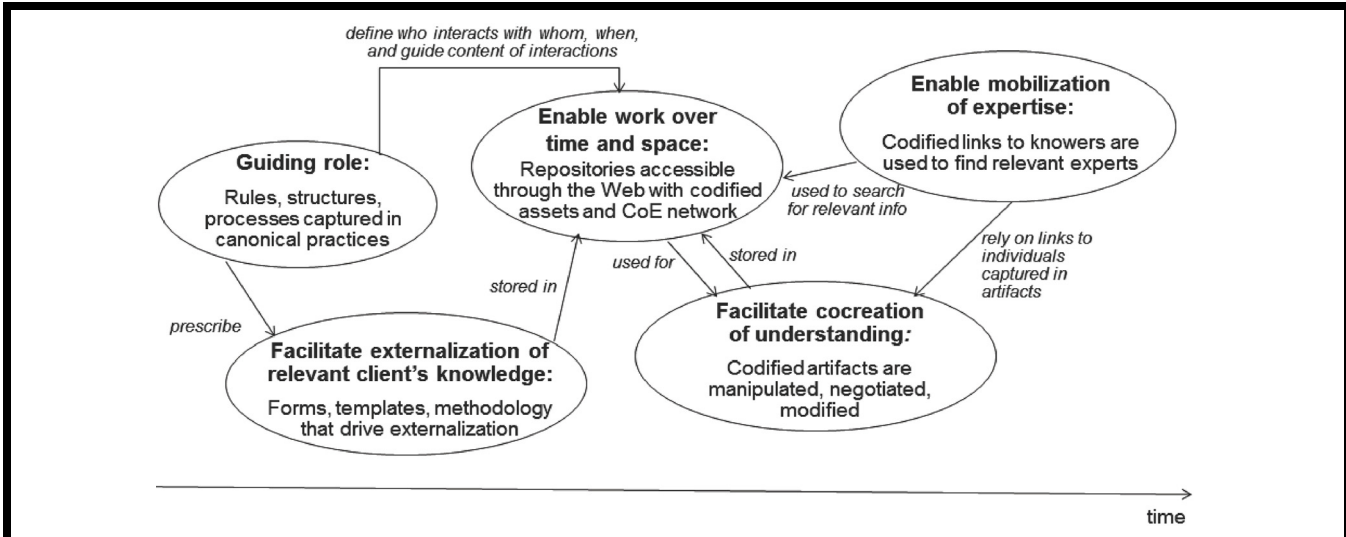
define who interacts with whom, when, and guide content of interactions

Guiding role:

Rules, structures, processes captured in canonical practices

Enable work over time and space:

Repositories accessible through the Web with codified assets and CoE network

Enable mobilization of expertise:

Codified links to knowers are used to find relevant experts

used to search for relevant info

rely on links to individuals captured in artifacts

prescribe

stored in

used for

stored in

Facilitate externalization of relevant client's knowledge:

Forms, templates, methodology that drive externalization

Facilitate cocreation of understanding:

Codified artifacts are manipulated, negotiated, modified

time